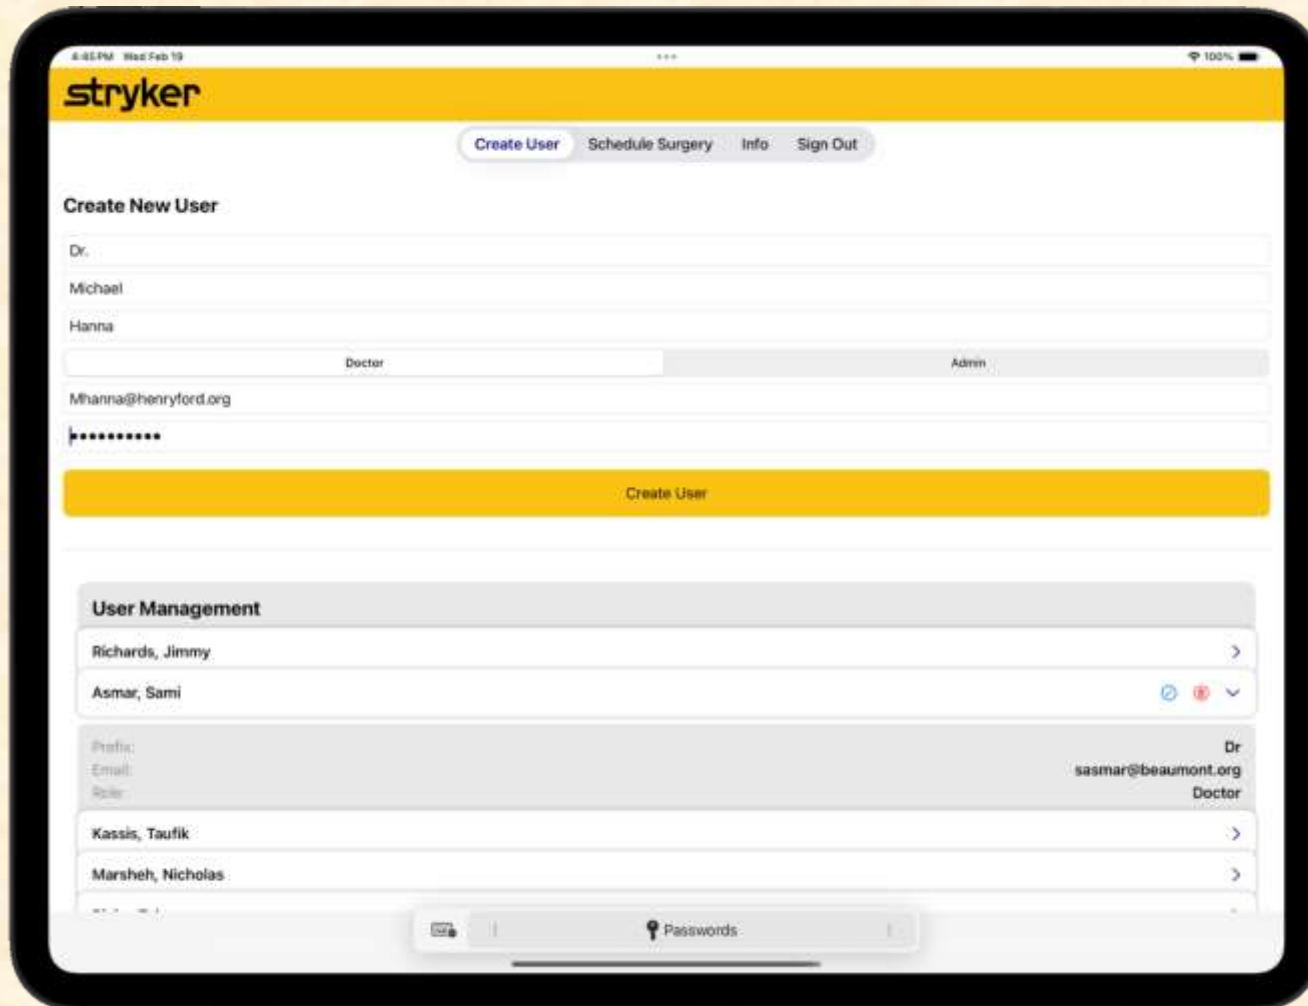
4:45 PM Wed Feb 19

100%

stryker

Create User Schedule Surgery Info Sign Out

Create New User

Dr.

Michael

Hanna

Doctor

Admin

Mhanna@henryford.org

••••••••••

Create User

User Management

Richards, Jimmy

Asmar, Sami

Prefix: Dr

Email: sasmar@beaumont.org

Role: Doctor

Kassis, Taufik

Marsheh, Nicholas

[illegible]

Passwords